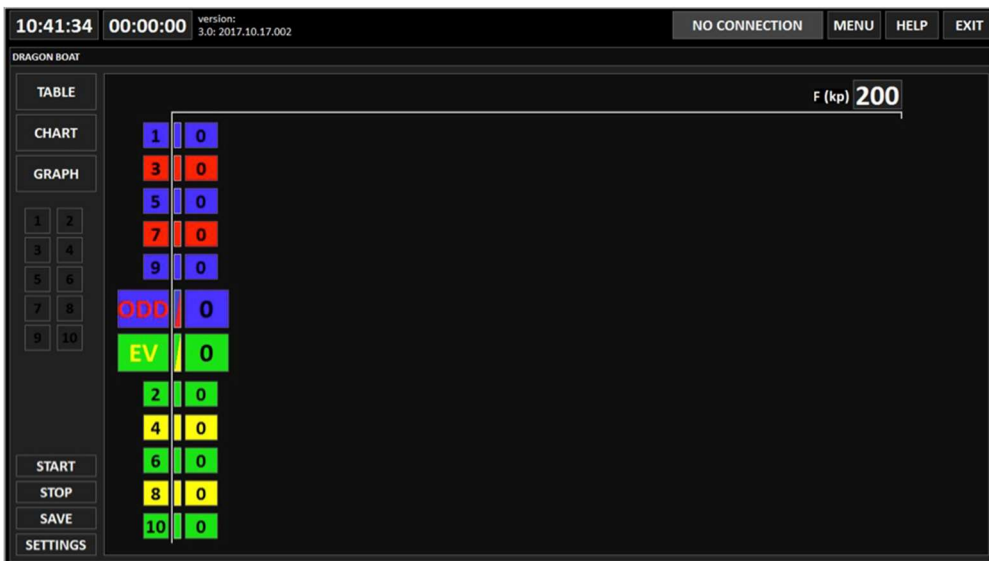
10:41:34 00:00:00 version: 3.0: 2017.10.17.002

NO CONNECTION MENU HELP EXIT

DRAGON BOAT

TABLE
CHART
GRAPH

1 2
3 4
5 6
7 8
9 10

START
STOP
SAVE
SETTINGS

F (kp) 200

1 0
3 0
5 0
7 0
9 0
ODD 0
EV 0
2 0
4 0
6 0
8 0
10 0